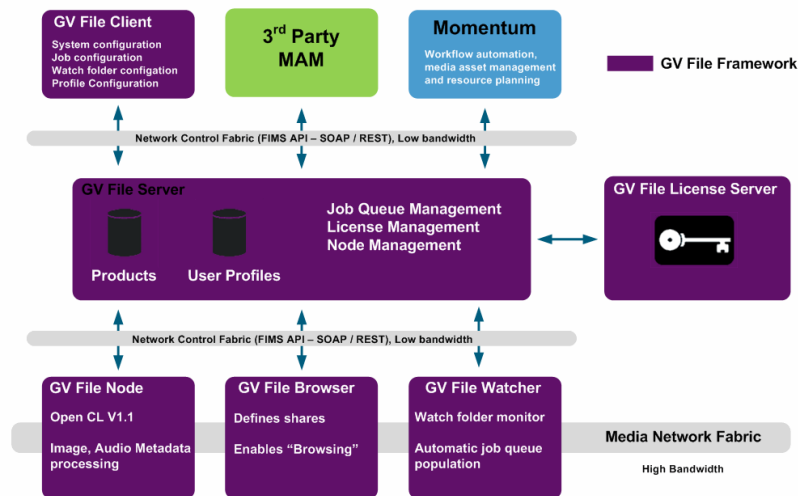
GV File Client
System configuration
Job configuration
Watch folder configation
Profile Configuration

3$^{rd}$ Party MAM

Momentum
Workflow automation, media asset management and resource planning

GV File Framework

Network Control Fabric (FIMS API – SOAP / REST), Low bandwidth

GV File Server
Products
User Profiles
Job Queue Management
License Management
Node Management

GV File License Server

Network Control Fabric (FIMS API – SOAP / REST), Low bandwidth

GV File Node
Open CL V1.1
Image, Audio Metadata processing

GV File Browser
Defines shares
Enables "Browsing"

GV File Watcher
Watch folder monitor
Automatic job queue population

Media Network Fabric
High Bandwidth